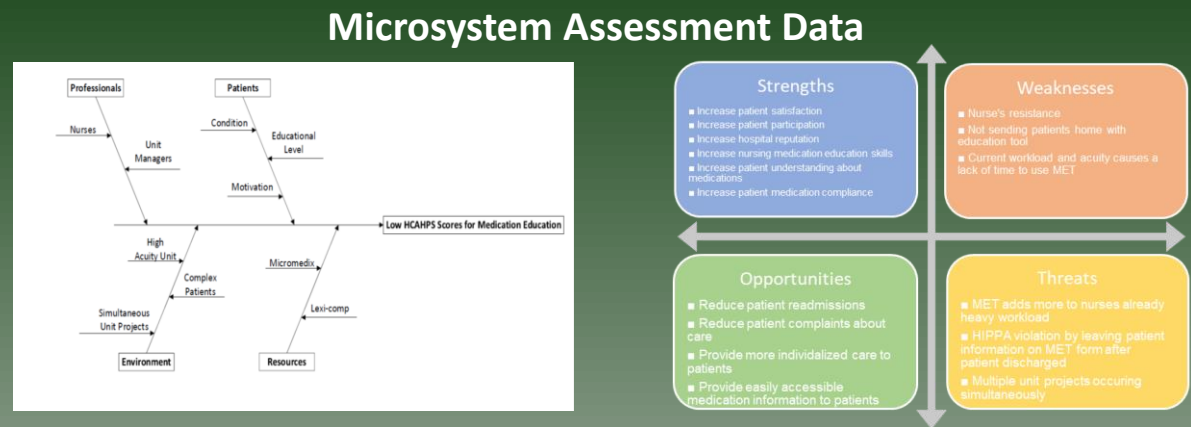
Microsystem Assessment Data

Professionals
Nurses
Unit Managers
Patients
Condition
Educational Level
Motivation
Low HCAHPS Scores for Medication Education
High Acuity Unit
Complex Patients
Simultaneous Unit Projects
Environment
Micromedix
Lexi-comp
Resources

Strengths
■ Increase patient satisfaction
■ Increase patient participation
■ Increase hospital reputation
■ Increase nursing medication education skills
■ Increase patient understanding about medications
■ Increase patient medication compliance

Weaknesses
■ Nurse's resistance
■ Not sending patients home with education tool
■ Current workload and acuity causes a lack of time to use MET

Opportunities
■ Reduce patient readmissions
■ Reduce patient complaints about care
■ Provide more individalized care to patients
■ Provide easily accessible medication information to patients

Threats
■ MET adds more to nurses already heavy workload
■ HIPPA violation by leaving patient information on MET form after patient discharged
■ Multiple unit projects occuring simultaneously